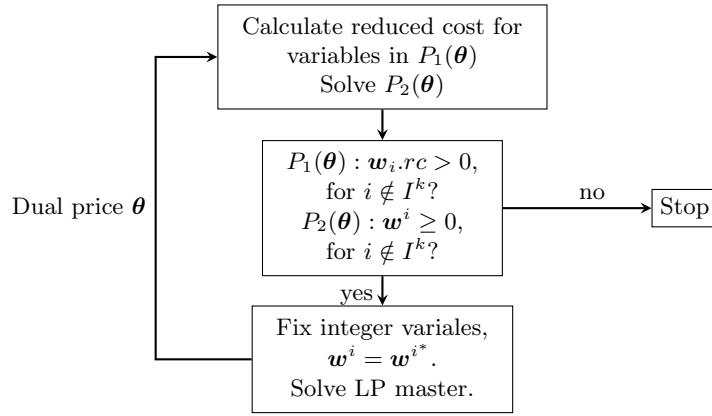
Calculate reduced cost for variables in $P_1(\boldsymbol{\theta})$
Solve $P_2(\boldsymbol{\theta})$

$P_1(\boldsymbol{\theta}) : \boldsymbol{w}_i.rc > 0$, for $i \notin I^k$?
$P_2(\boldsymbol{\theta}) : \boldsymbol{w}^i \geq 0$, for $i \notin I^k$?

no

Stop

Dual price $\boldsymbol{\theta}$

yes

Fix integer variales, $\boldsymbol{w}^i = \boldsymbol{w}^{i^*}$.
Solve LP master.